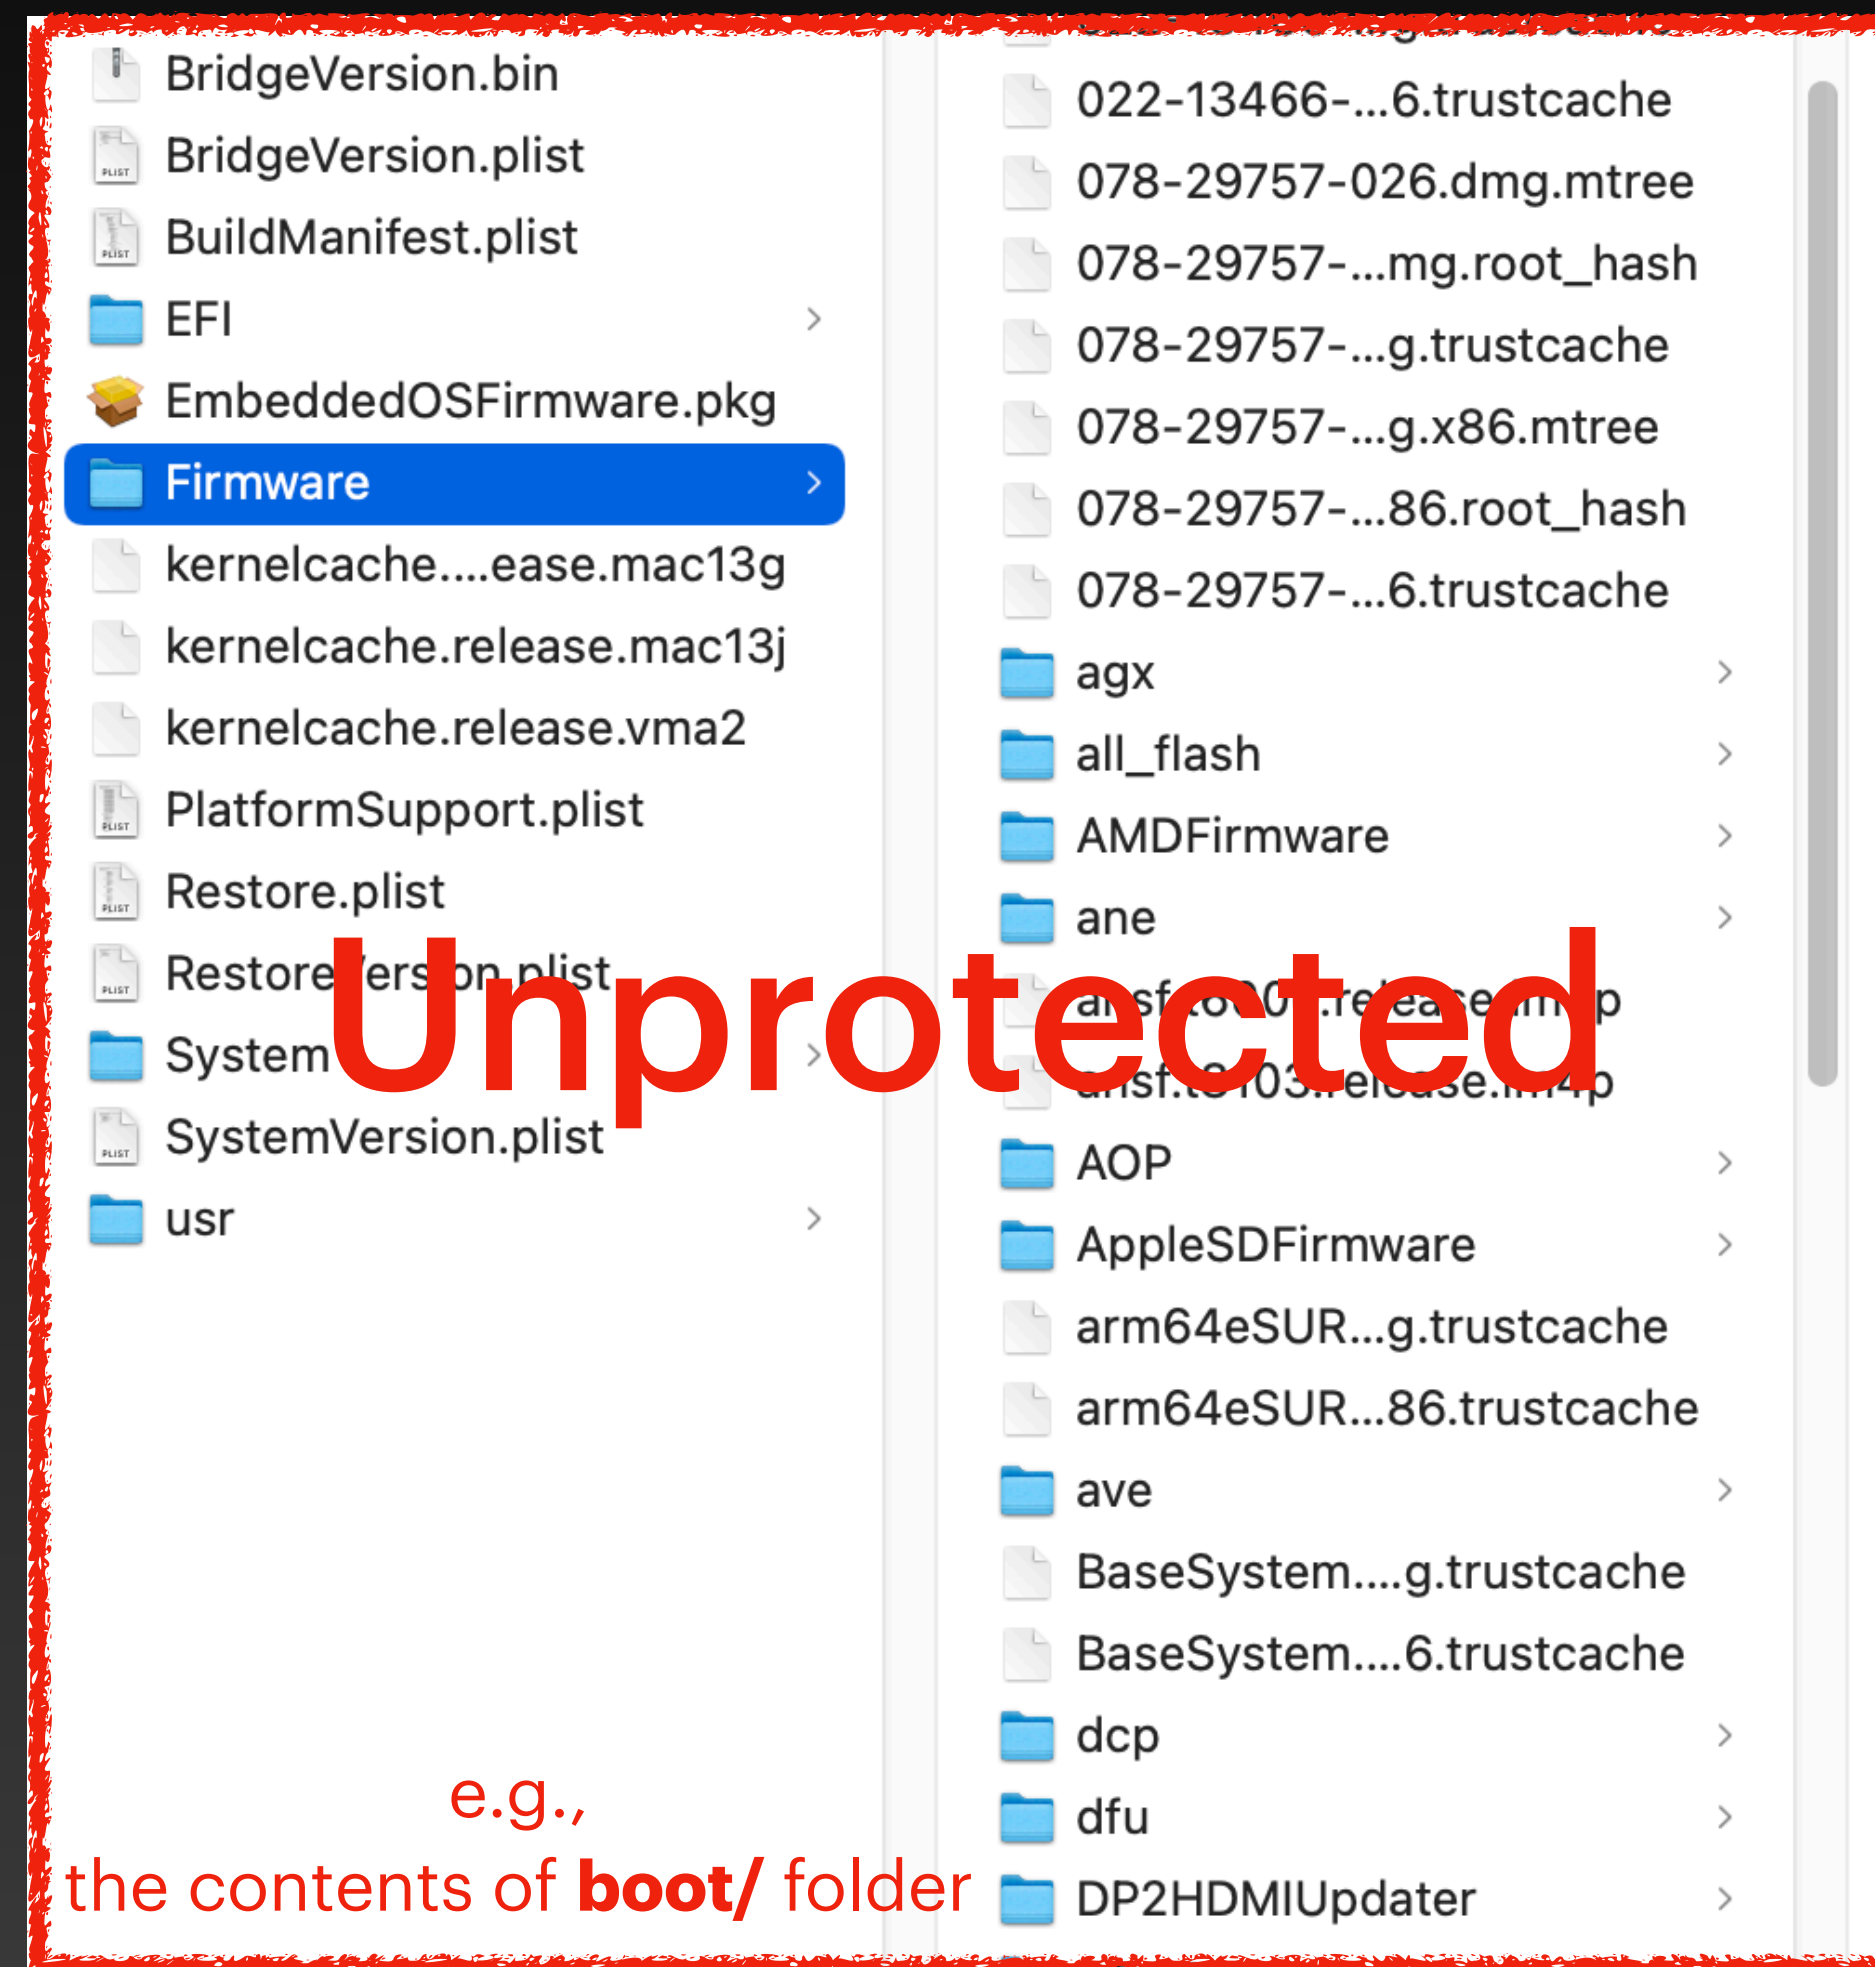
BridgeVersion.bin
BridgeVersion.plist
BuildManifest.plist
EFI
EmbeddedOSFirmware.pkg
Firmware
kernelcache....ease.mac13g
kernelcache.release.mac13j
kernelcache.release.vma2
PlatformSupport.plist
Restore.plist
RestoreVersion.plist
System
SystemVersion.plist
usr

022-13466-...6.trustcache
078-29757-026.dmg.mtree
078-29757-...mg.root_hash
078-29757-...g.trustcache
078-29757-...g.x86.mtree
078-29757-...86.root_hash
078-29757-...6.trustcache
agx
all_flash
AMDFirmware
ane
ansf.t8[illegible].release.im4p
ansf.t8103.release.im4p
AOP
AppleSDFirmware
arm64eSUR...g.trustcache
arm64eSUR...86.trustcache
ave
BaseSystem....g.trustcache
BaseSystem....6.trustcache
dcp
dfu
DP2HDMIUpdater

Unprotected

e.g.,
the contents of **boot/** folder